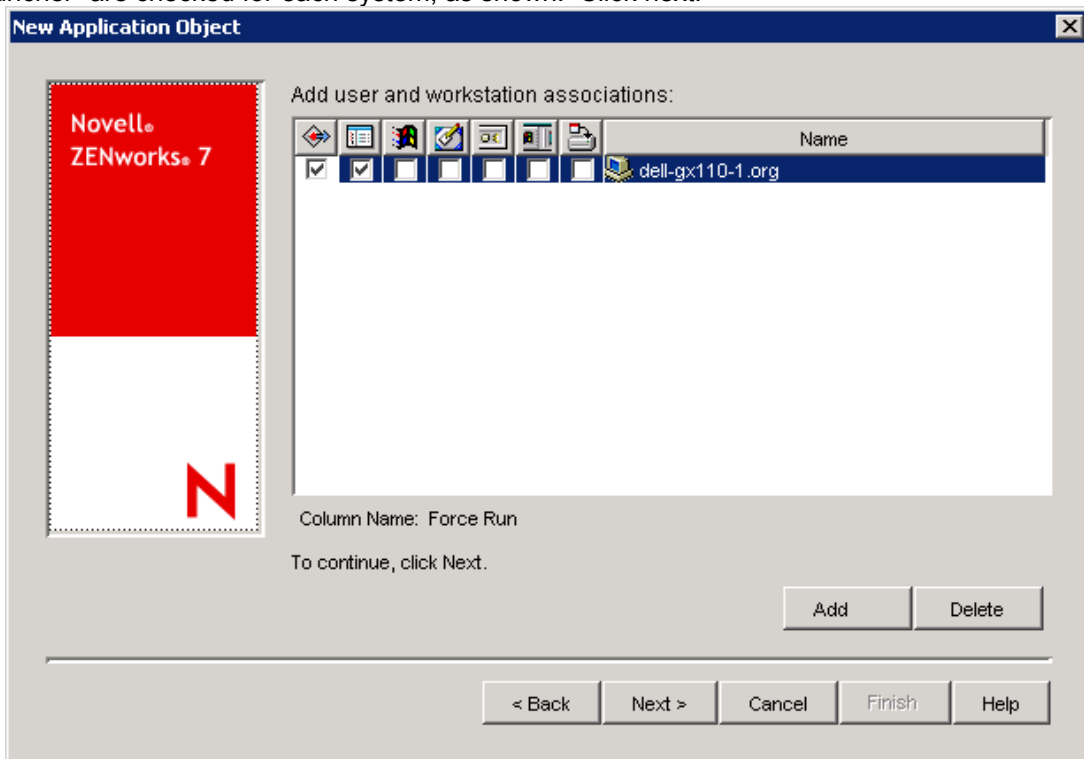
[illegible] are checked for each system, as shown. Click next.

New Application Object

Novell® ZENworks® 7

N

Add user and workstation associations:

| | | | | | | | Name |
|---|---|---|---|---|---|---|---|
| ☑ | ☑ | ☐ | ☐ | ☐ | ☐ | ☐ | dell-gx110-1.org |

Column Name: Force Run

To continue, click Next.

Add Delete

< Back Next > Cancel Finish Help